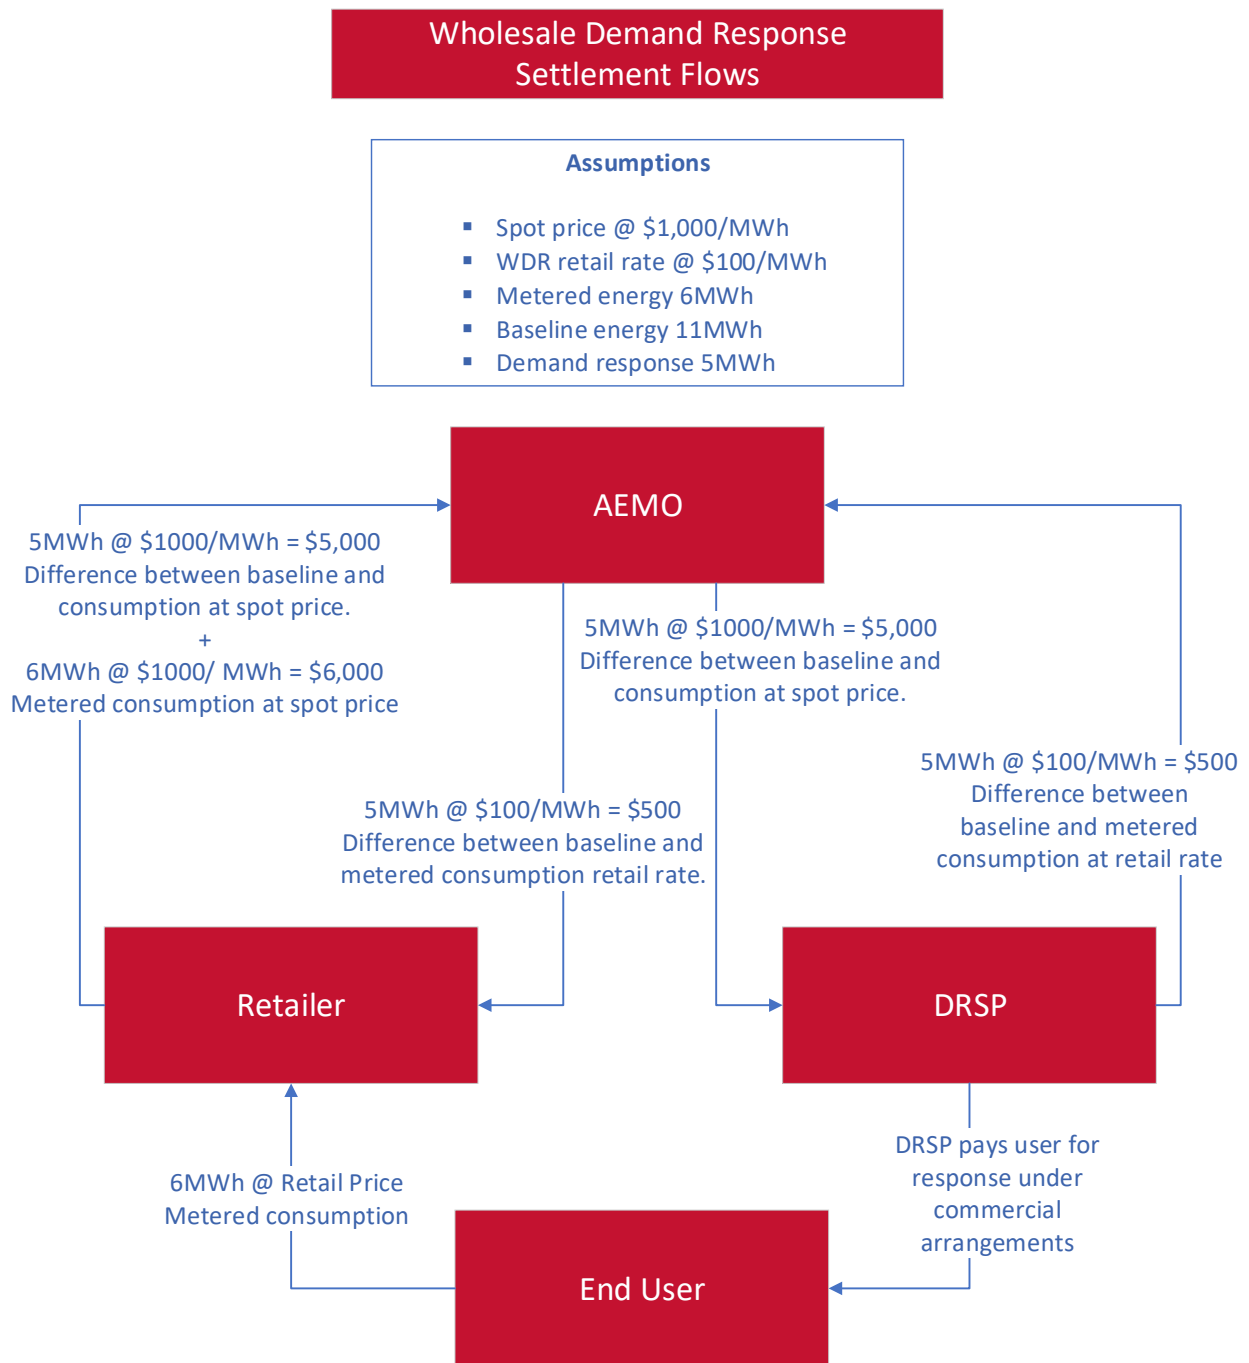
Wholesale Demand Response Settlement Flows

Assumptions

- Spot price @ \$1,000/MWh
- WDR retail rate @ \$100/MWh
- Metered energy 6MWh
- Baseline energy 11MWh
- Demand response 5MWh

AEMO

5MWh @ \$1000/MWh = \$5,000
Difference between baseline and consumption at spot price.
+
6MWh @ \$1000/ MWh = \$6,000
Metered consumption at spot price

5MWh @ \$1000/MWh = \$5,000
Difference between baseline and consumption at spot price.

5MWh @ \$100/MWh = \$500
Difference between baseline and metered consumption at retail rate

5MWh @ \$100/MWh = \$500
Difference between baseline and metered consumption retail rate.

Retailer

DRSP

DRSP pays user for response under commercial arrangements

6MWh @ Retail Price
Metered consumption

End User